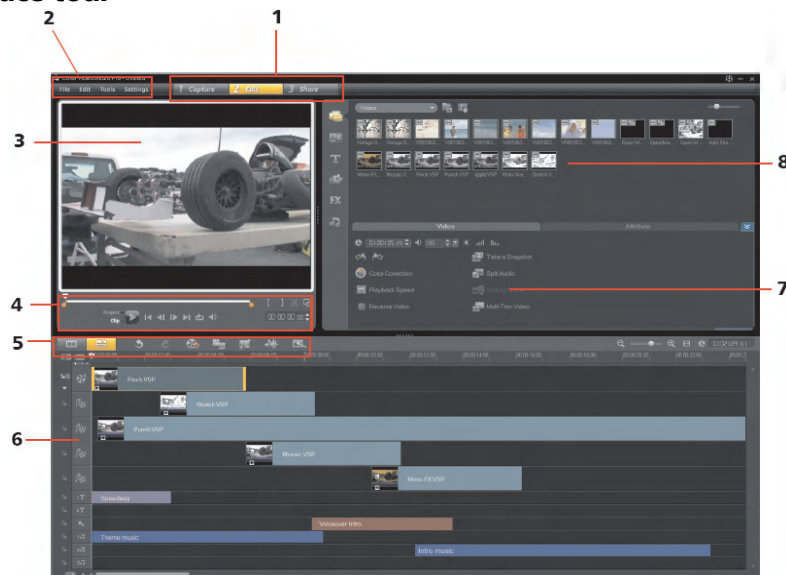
2
1
File Edit Tools Settings
1 Capture 2 Edit 3 Share
3
8
Video
Take a Snapshot
Color Correction
Split Audio
Playback Speed
Reverse Video
Multi-Trim Video
Attribute
7
4
Project
Clip
5
6
Pinch VSP
Stretch VSP
Punch VSP
Mosaic VSP
Mono FX VSP
Speedlane
Voiceover Intro
Theme music
Intro music